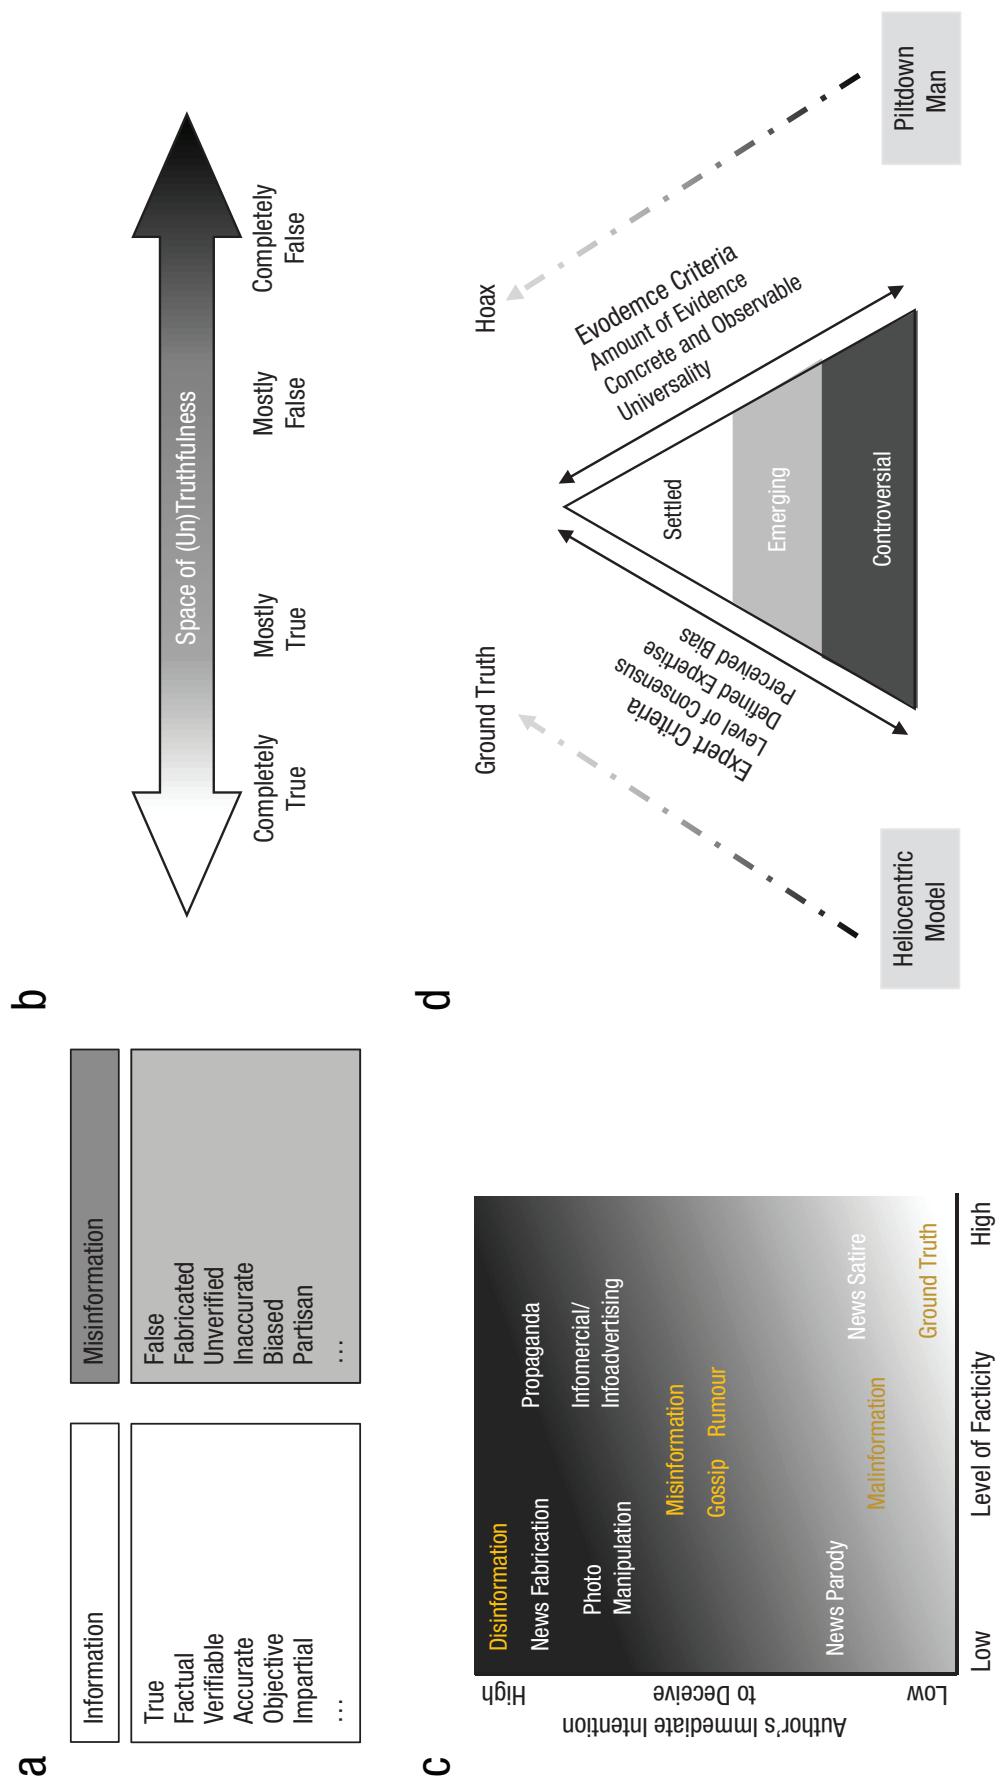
a

| Information | Misinformation |
|---|---|
| True<br>Factual<br>Verifiable<br>Accurate<br>Objective<br>Impartial<br>... | False<br>Fabricated<br>Unverified<br>Inaccurate<br>Biased<br>Partisan<br>... |

b

Space of (Un)Truthfulness

Completely True

Mostly True

Mostly False

Completely False

c

Author's Immediate Intention to Deceive

High

Low

Disinformation

News Fabrication

Photo Manipulation

Propaganda

Infomercial/ Infoadvertising

Misinformation

Gossip

Rumour

News Parody

Malinformation

News Satire

Ground Truth

Level of Facticity

Low

High

d

Heliocentric Model

Ground Truth

Expert Criteria
Level of Consensus
Defined Expertise
Perceived Bias

Settled

Emerging

Controversial

Evodemce Criteria
Amount of Evidence
Concrete and Observable
Universality

Hoax

Piltdown Man